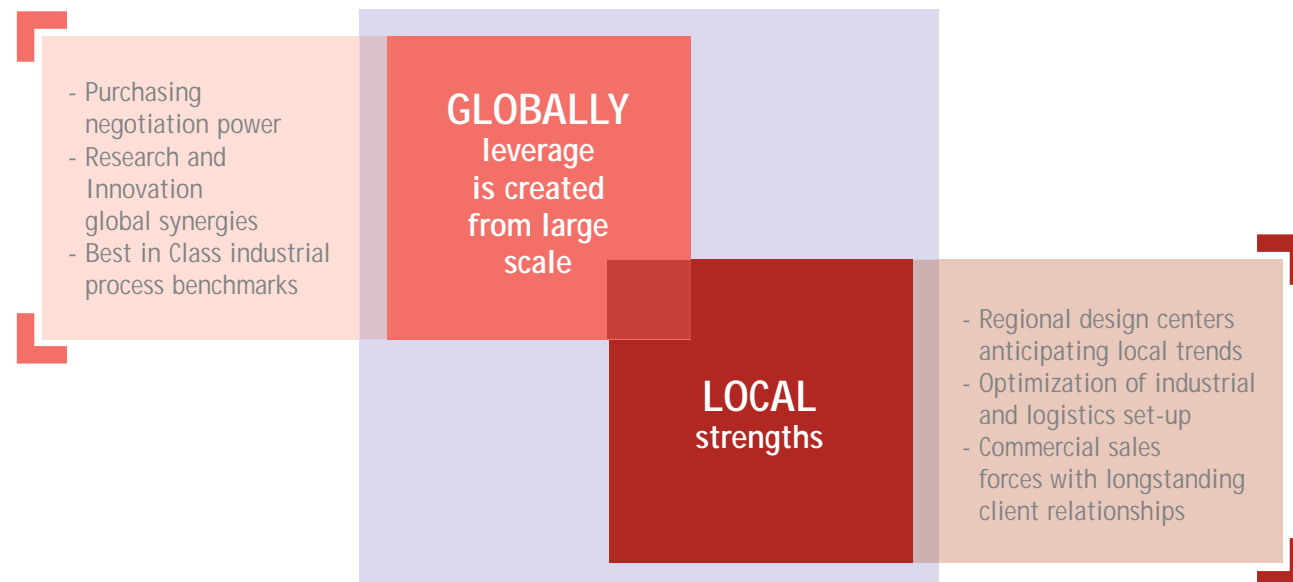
- Purchasing negotiation power
- Research and Innovation global synergies
- Best in Class industrial process benchmarks

GLOBALLY
leverage is created from large scale

LOCAL
strengths

- Regional design centers anticipating local trends
- Optimization of industrial and logistics set-up
- Commercial sales forces with longstanding client relationships